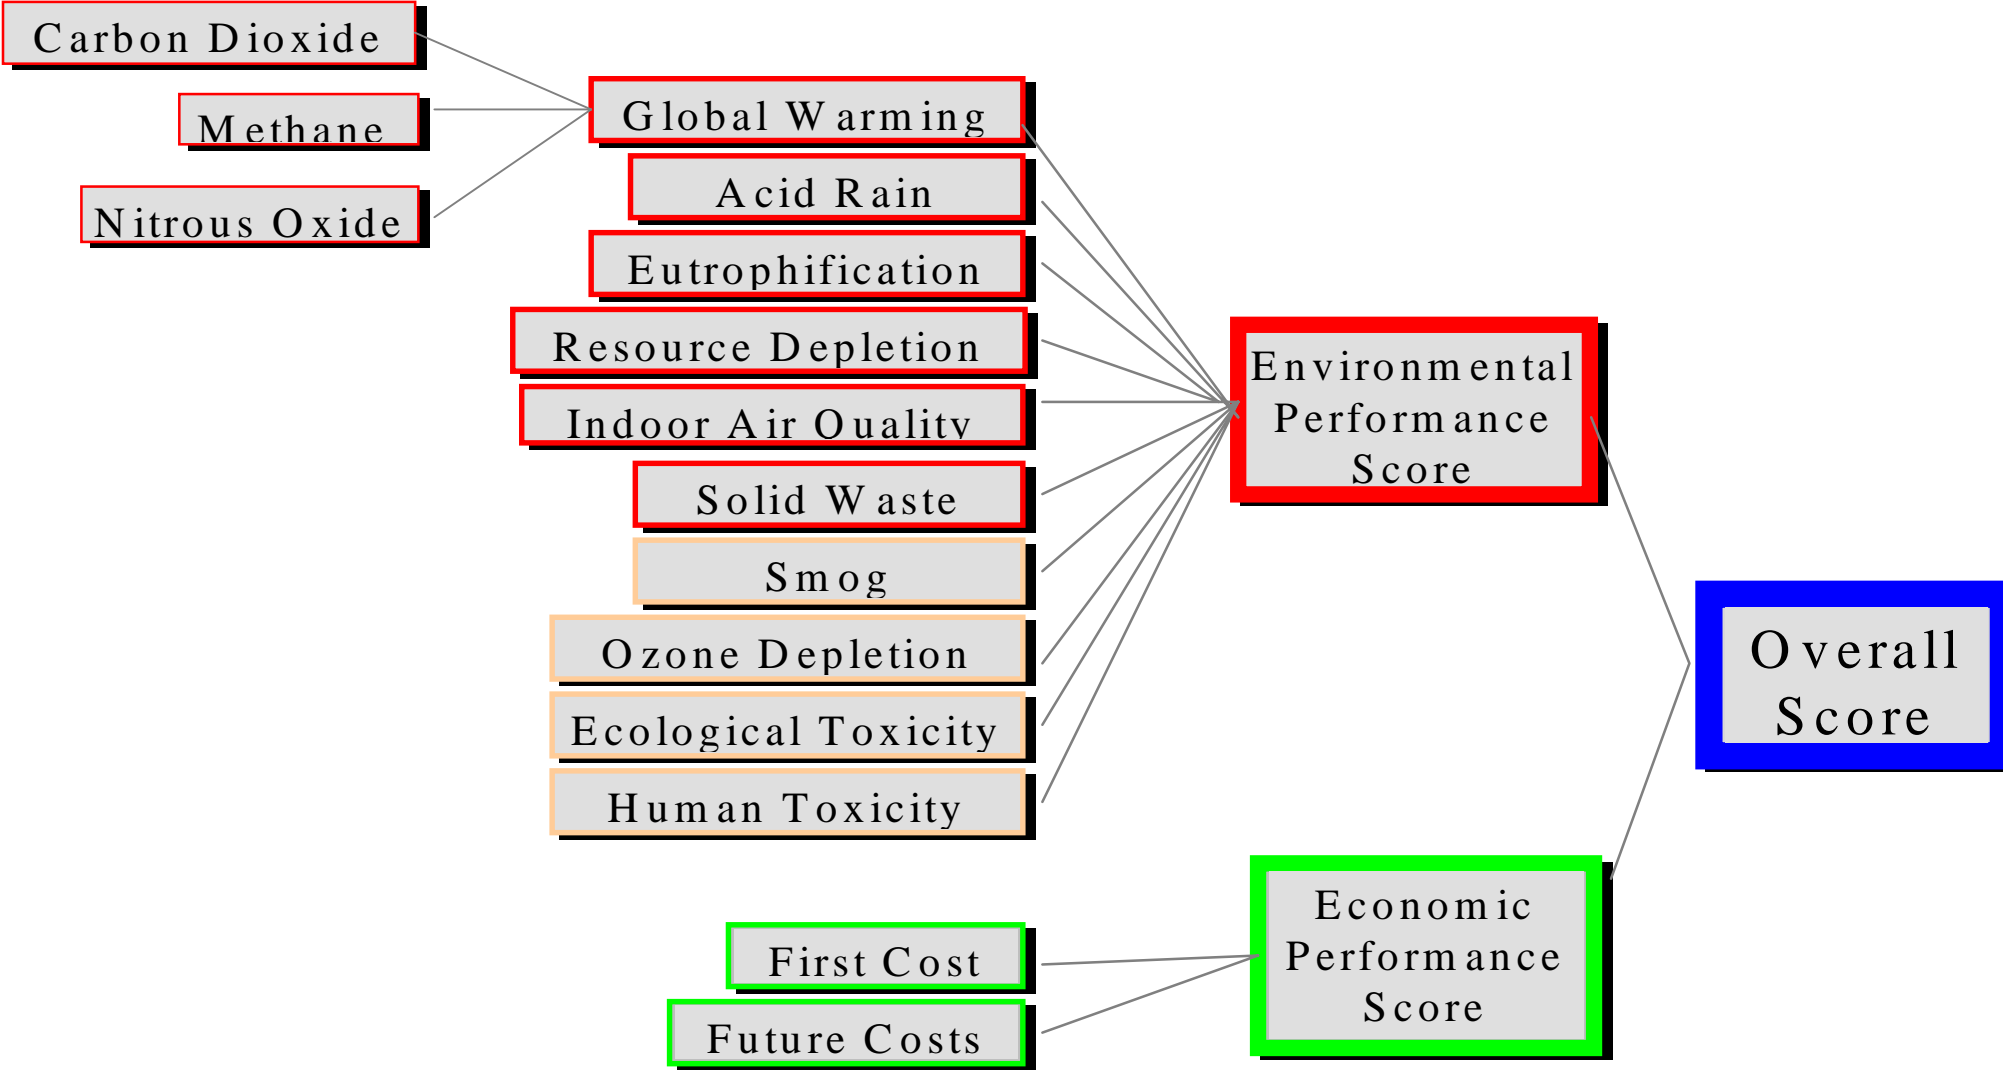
Carbon Dioxide

Methane

Nitrous Oxide

Global Warming

Acid Rain

Eutrophification

Resource Depletion

Indoor Air Quality

Solid Waste

Smog

Ozone Depletion

Ecological Toxicity

Human Toxicity

Environmental Performance Score

Overall Score

Economic Performance Score

First Cost

Future Costs